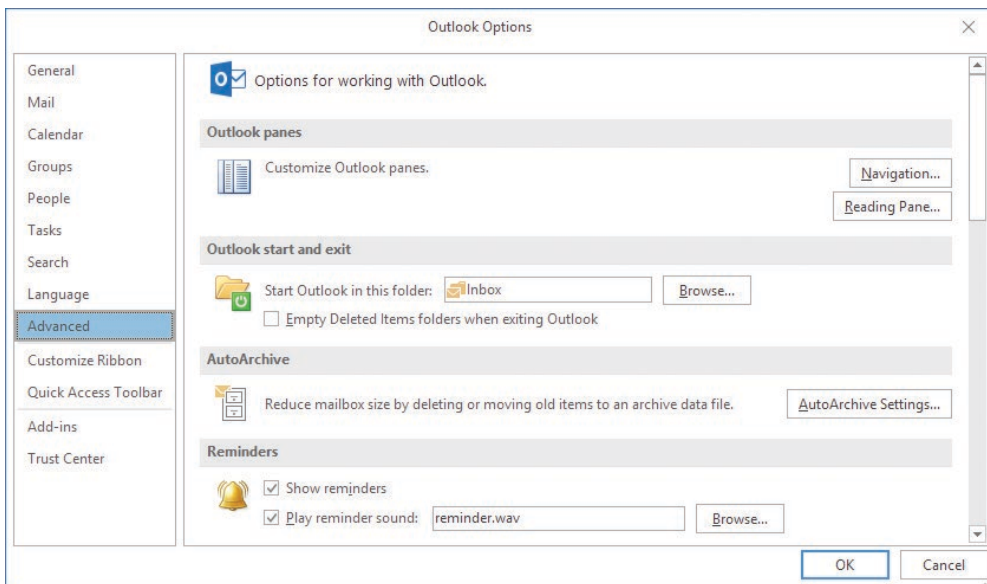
Outlook Options

General
Mail
Calendar
Groups
People
Tasks
Search
Language
Advanced
Customize Ribbon
Quick Access Toolbar
Add-ins
Trust Center

Options for working with Outlook.

Outlook panes

Customize Outlook panes.

Navigation...

Reading Pane...

Outlook start and exit

Start Outlook in this folder: Inbox

Browse...

Empty Deleted Items folders when exiting Outlook

AutoArchive

Reduce mailbox size by deleting or moving old items to an archive data file.

AutoArchive Settings...

Reminders

Show reminders

Play reminder sound: reminder.wav

Browse...

OK

Cancel